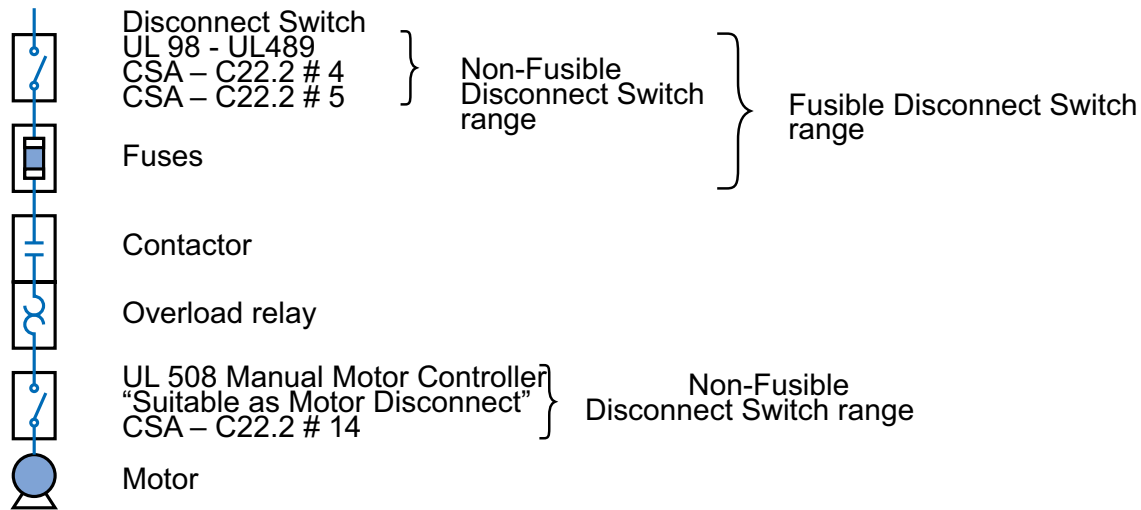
Disconnect Switch
UL 98 - UL489
CSA – C22.2 # 4
CSA – C22.2 # 5

Non-Fusible Disconnect Switch range

Fusible Disconnect Switch range

Fuses

Contactor

Overload relay

UL 508 Manual Motor Controller
“Suitable as Motor Disconnect”
CSA – C22.2 # 14

Non-Fusible Disconnect Switch range

Motor